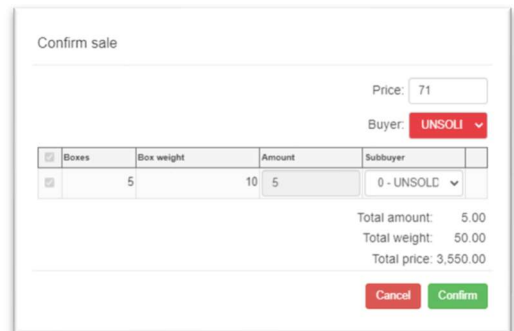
Confirm sale

Price: 71

Buyer: UNSOLI

| | Boxes | Box weight | Amount | Subbuyer | |
|---|---|---|---|---|---|
| | 5 | 10 | 5 | 0 - UNSOLD | |

Total amount: 5.00
Total weight: 50.00
Total price: 3,550.00

Cancel Confirm